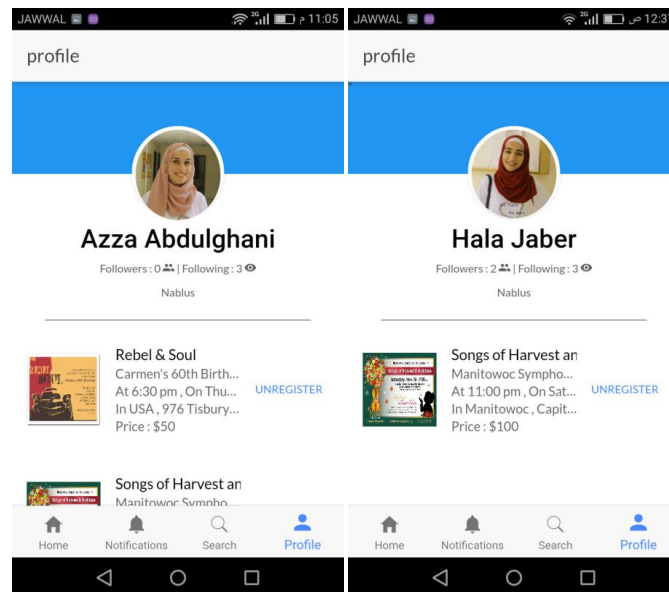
JAWWAL 2G 11:05 م

profile

Azza Abdulghani

Followers : 0 | Following : 3

Nablus

Rebel & Soul
Carmen's 60th Birth…
At 6:30 pm , On Thu…
In USA , 976 Tisbury…
Price : $50

UNREGISTER

Songs of Harvest an
Manitowoc Sympho…

Home
Notifications
Search
Profile

JAWWAL 2G 12:3 ص

profile

Hala Jaber

Followers : 2 | Following : 3

Nablus

Songs of Harvest an
Manitowoc Sympho…
At 11:00 pm , On Sat…
In Manitowoc , Capit…
Price : $100

UNREGISTER

Home
Notifications
Search
Profile